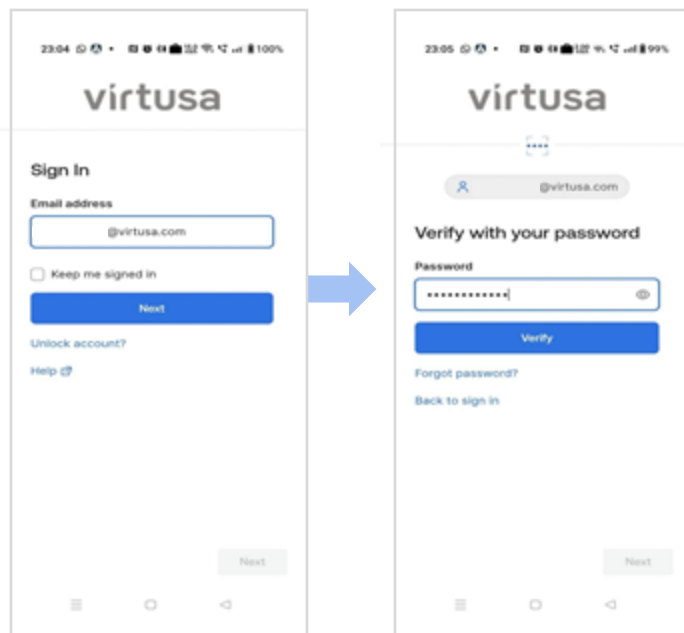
23:04 100%

virtusa

Sign In

Email address

@virtusa.com

Keep me signed in

Next

Unlock account?

Help

Next

23:05 99%

virtusa

@virtusa.com

Verify with your password

Password

••••••••••••

Verify

Forgot password?

Back to sign in

Next